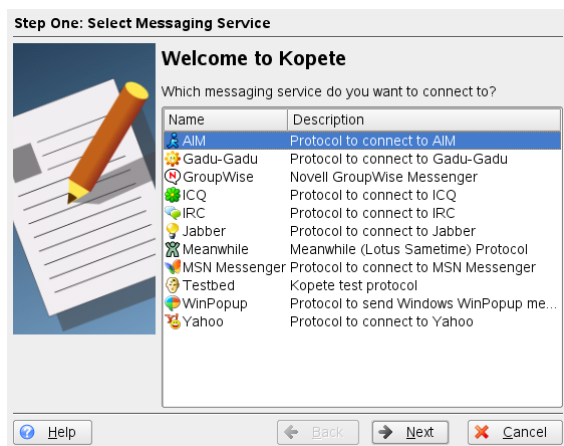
Step One: Select Messaging Service

Welcome to Kopete

Which messaging service do you want to connect to?

| Name | Description |
|---|---|
| AIM | Protocol to connect to AIM |
| Gadu-Gadu | Protocol to connect to Gadu-Gadu |
| GroupWise | Novell GroupWise Messenger |
| ICQ | Protocol to connect to ICQ |
| IRC | Protocol to connect to IRC |
| Jabber | Protocol to connect to Jabber |
| Meanwhile | Meanwhile (Lotus Sametime) Protocol |
| MSN Messenger | Protocol to connect to MSN Messenger |
| Testbed | Kopete test protocol |
| WinPopup | Protocol to send Windows WinPopup me... |
| Yahoo | Protocol to connect to Yahoo |

Help

Back

Next

Cancel